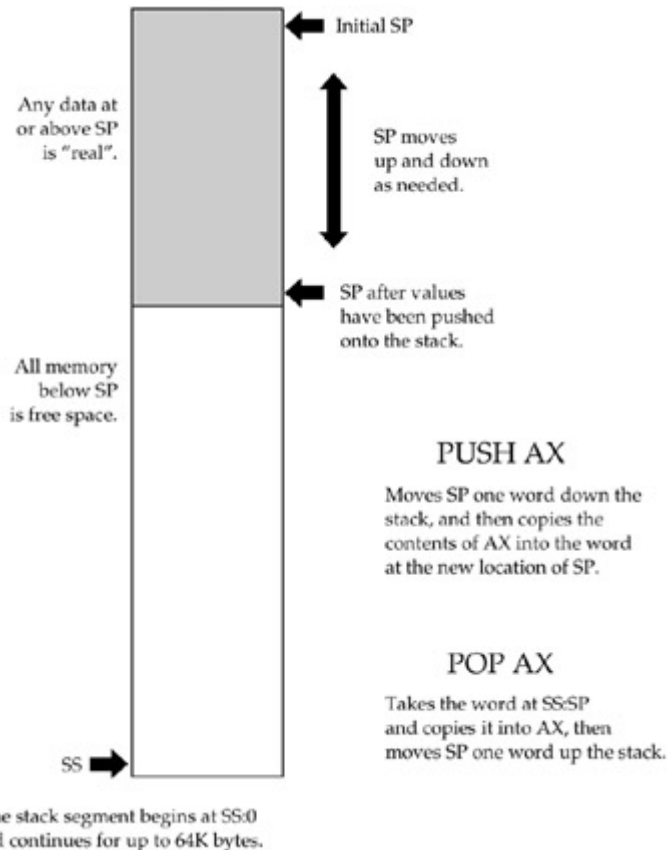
Initial SP

Any data at or above SP is "real".

SP moves up and down as needed.

SP after values have been pushed onto the stack.

All memory below SP is free space.

PUSH AX

Moves SP one word down the stack, and then copies the contents of AX into the word at the new location of SP.

POP AX

Takes the word at SS:SP and copies it into AX, then moves SP one word up the stack.

SS

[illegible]e stack segment begins at SS:0 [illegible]l continues for up to 64K bytes.